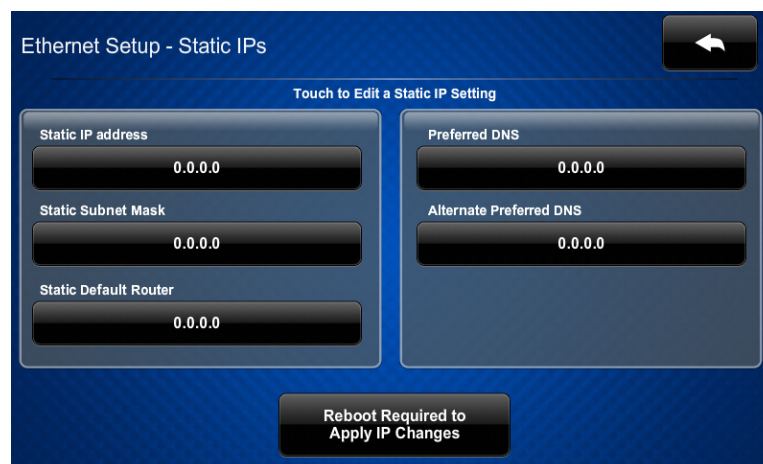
Ethernet Setup - Static IPs

Touch to Edit a Static IP Setting

Static IP address

0.0.0.0

Static Subnet Mask

0.0.0.0

Static Default Router

0.0.0.0

Preferred DNS

0.0.0.0

Alternate Preferred DNS

0.0.0.0

Reboot Required to Apply IP Changes